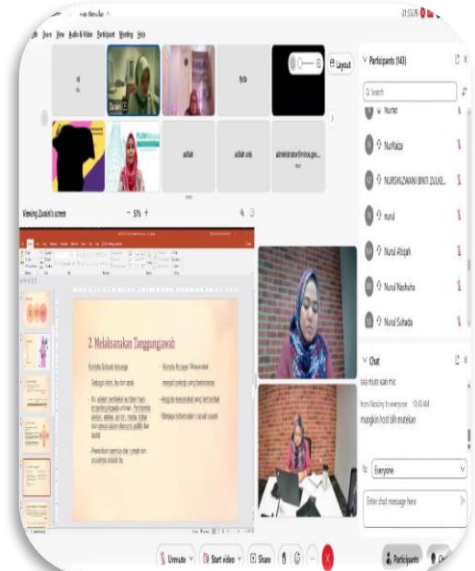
File View Edit Audio & Video Participant Meeting Help

Layout

Participants (143)

Search

Nurhid

Nurfaiza

NURSHAZWANI BINTI ZULKE...

nurul

Nurul Afiqah

Nurul Nashuha

Nurul Suhada

Viewing Zuraini's screen

2. Melaksanakan Tanggungjawab

Chat

mungkin host blh mutekan

To: Everyone

Enter chat message here

Unmute

Start video

Share

Participants